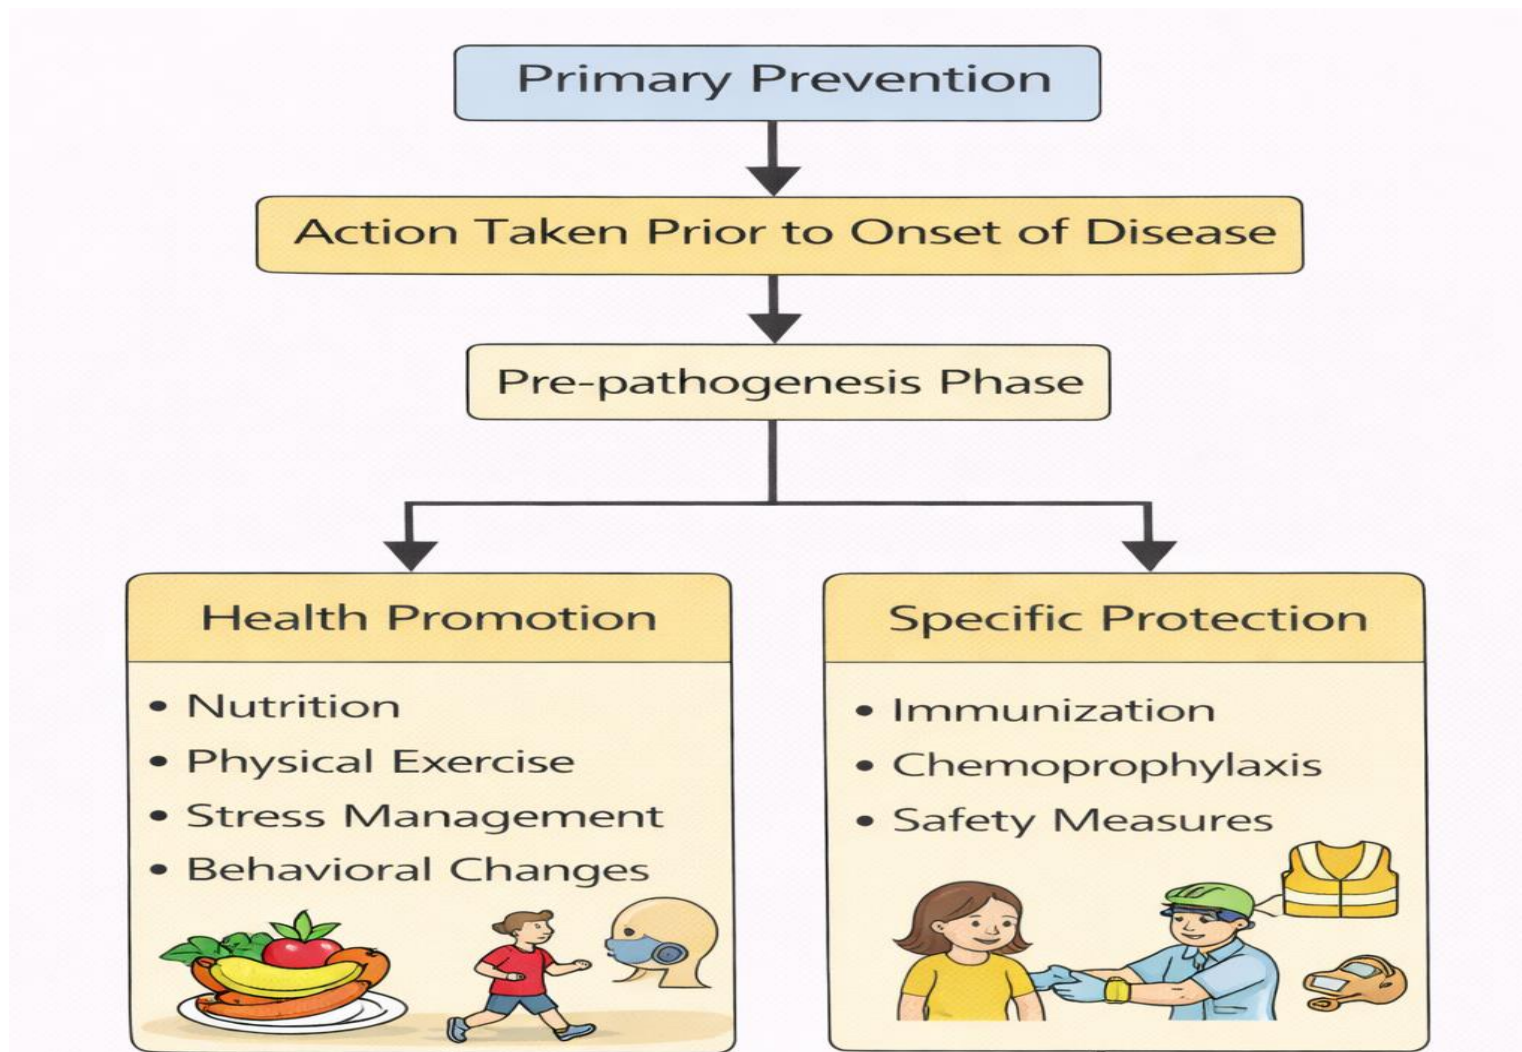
Primary Prevention

Action Taken Prior to Onset of Disease

Pre-pathogenesis Phase

Health Promotion

• Nutrition
• Physical Exercise
• Stress Management
• Behavioral Changes

Specific Protection

• Immunization
• Chemoprophylaxis
• Safety Measures